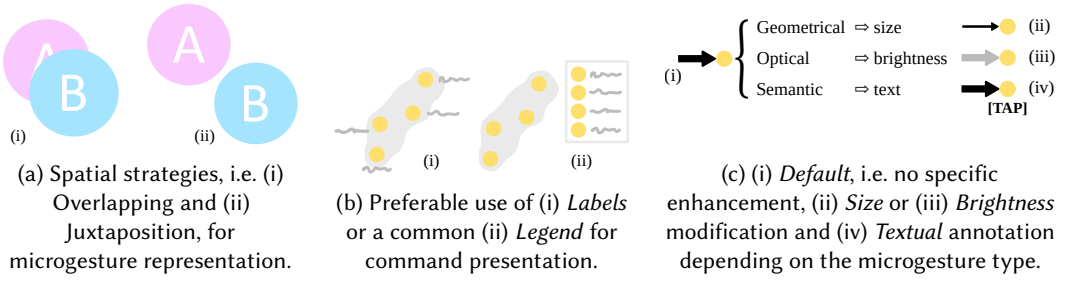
A
B
(i)
A
B
(ii)

(a) Spatial strategies, i.e. (i) Overlapping and (ii) Juxtaposition, for microgesture representation.

(i)
(ii)

(b) Preferable use of (i) *Labels* or a common (ii) *Legend* for command presentation.

(i)
Geometrical ⇨ size (ii)
Optical ⇨ brightness (iii)
Semantic ⇨ text (iv)
[TAP]

(c) (i) *Default*, i.e. no specific enhancement, (ii) *Size* or (iii) *Brightness* modification and (iv) *Textual* annotation depending on the microgesture type.